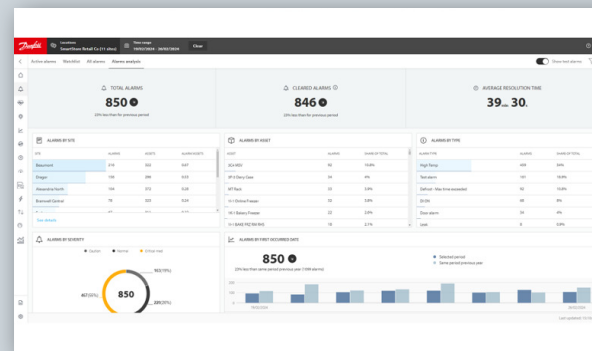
Danfoss

Locations
SmartStore Retail Co (11 sites)

Date range
19/02/2024 - 26/03/2024

Clear

Active alarms Watchlist All alarms Alarms analysis

Show test alarms

TOTAL ALARMS
850
23% less than for previous period

CLEARED ALARMS
846
23% less than for previous period

AVERAGE RESOLUTION TIME
39 min 30 s

ALARMS BY SITE

| SITE | ALARMS | ASSETS | ALARM/ASSETS |
|---|---|---|---|
| Beaumont | 219 | 502 | 0.67 |
| Dragan | 158 | 298 | 0.53 |
| Alexandrie North | 154 | 272 | 0.28 |
| Bramwell Central | 78 | 223 | 0.24 |
| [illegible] | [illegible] | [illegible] | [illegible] |

See details

ALARMS BY ASSET

| ASSET | ALARMS | SHARE OF TOTAL |
|---|---|---|
| 3C4 MD3 | 93 | 10.8% |
| 3P-3 Dairy Case | 34 | 4% |
| MT Rack | 25 | 2.9% |
| 1t-1 Chilled Freezer | 22 | 0.8% |
| 1t-1 Bakery Freezer | 22 | 2.8% |
| 1t-1 BAKE FRZ RH R45 | 18 | 2.1% |

ALARMS BY TYPE

| ALARM TYPE | ALARMS | SHARE OF TOTAL |
|---|---|---|
| High Temp | 408 | 50% |
| Test alarm | 161 | 18.9% |
| Defrost - Max time exceeded | 90 | 10.8% |
| Di-DH | 40 | 8% |
| Door alarm | 34 | 4% |
| Leak | 8 | 0.9% |

ALARMS BY SEVERITY

Opatton Normal Critical state

850

457(54%)

153(19%)

235(30%)

ALARMS BY FIRST OCCURRED DATE

850
23% less than same period previous year (1108 alarms)

Selected period
Same period previous year

19/02/2024

Last updated: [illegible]